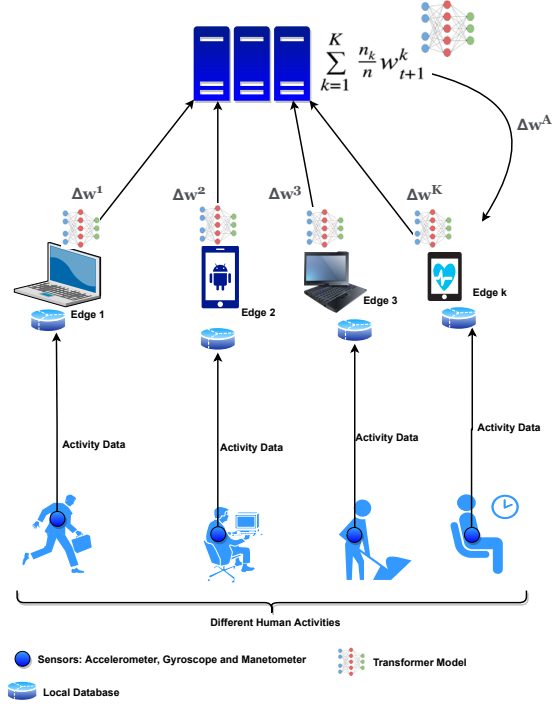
$\sum_{k=1}^{K} \frac{n_k}{n} w_{t+1}^{k}$

$\Delta w^A$

$\Delta w^1$

$\Delta w^2$

$\Delta w^3$

$\Delta w^K$

Edge 1

Edge 2

Edge 3

Edge k

Activity Data

Activity Data

Activity Data

Activity Data

Different Human Activities

Sensors: Accelerometer, Gyroscope and Manetometer

Transformer Model

Local Database